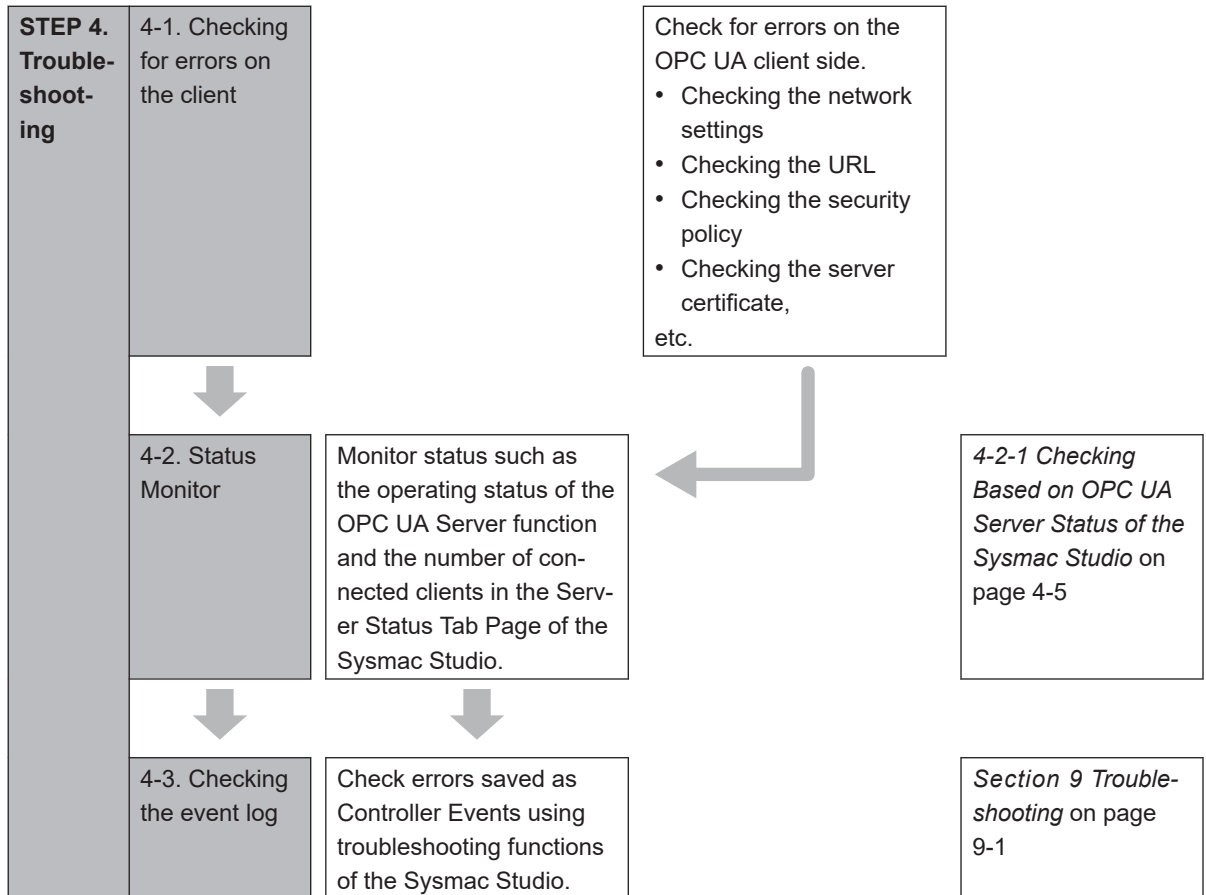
STEP 4. Troubleshooting

4-1. Checking for errors on the client

Check for errors on the OPC UA client side.
• Checking the network settings
• Checking the URL
• Checking the security policy
• Checking the server certificate,
etc.

4-2. Status Monitor

Monitor status such as the operating status of the OPC UA Server function and the number of connected clients in the Server Status Tab Page of the Sysmac Studio.

*4-2-1 Checking Based on OPC UA Server Status of the Sysmac Studio* on page 4-5

4-3. Checking the event log

Check errors saved as Controller Events using troubleshooting functions of the Sysmac Studio.

*Section 9 Troubleshooting* on page 9-1